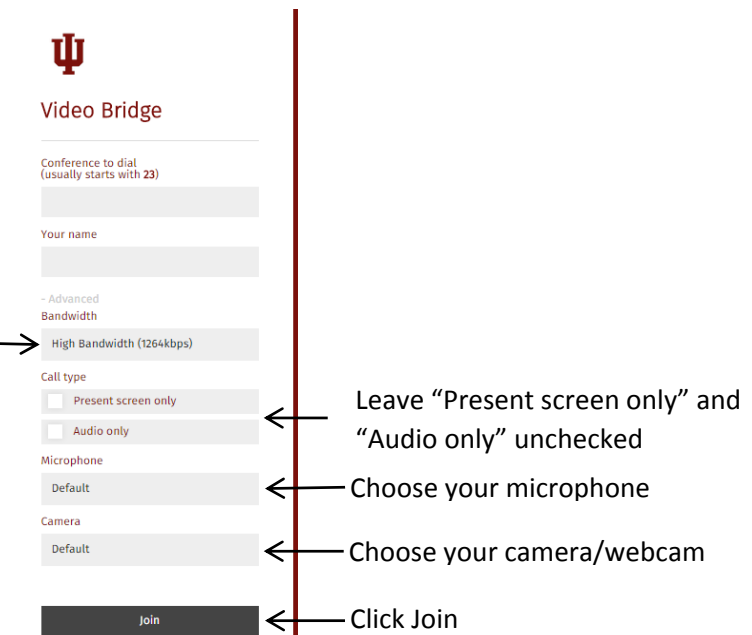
Video Bridge

Conference to dial
(usually starts with 23)

Your name

- Advanced
Bandwidth

High Bandwidth (1264kbps)

Call type

Present screen only

Audio only

Microphone

Default

Camera

Default

Join

Leave “Present screen only” and “Audio only” unchecked

Choose your microphone

Choose your camera/webcam

Click Join